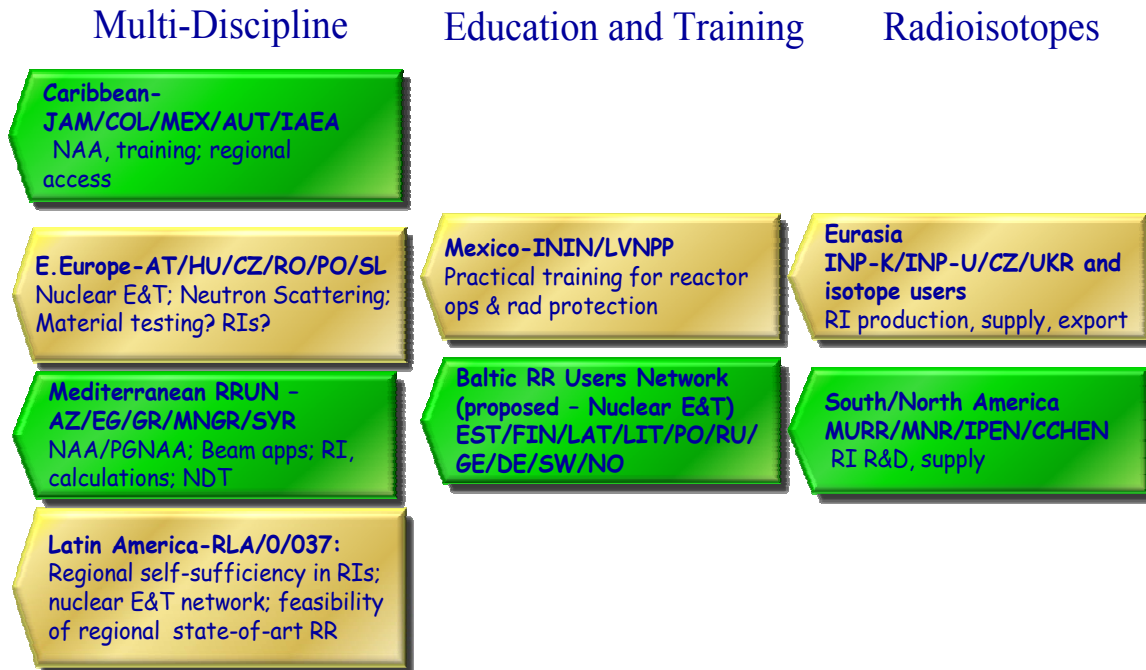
Multi-Discipline

Education and Training

Radioisotopes

**Caribbean-JAM/COL/MEX/AUT/IAEA**
NAA, training; regional access

**E.Europe-AT/HU/CZ/RO/PO/SL**
Nuclear E&T; Neutron Scattering; Material testing? RIs?

**Mediterranean RRUN – AZ/EG/GR/MNGR/SYR**
NAA/PGNAA; Beam apps; RI, calculations; NDT

**Latin America-RLA/0/037:**
Regional self-sufficiency in RIs; nuclear E&T network; feasibility of regional state-of-art RR

**Mexico-ININ/LVNPP**
Practical training for reactor ops & rad protection

**Baltic RR Users Network (proposed – Nuclear E&T) EST/FIN/LAT/LIT/PO/RU/GE/DE/SW/NO**

**Eurasia INP-K/INP-U/CZ/UKR and isotope users**
RI production, supply, export

**South/North America MURR/MNR/IPEN/CCHEN**
RI R&D, supply